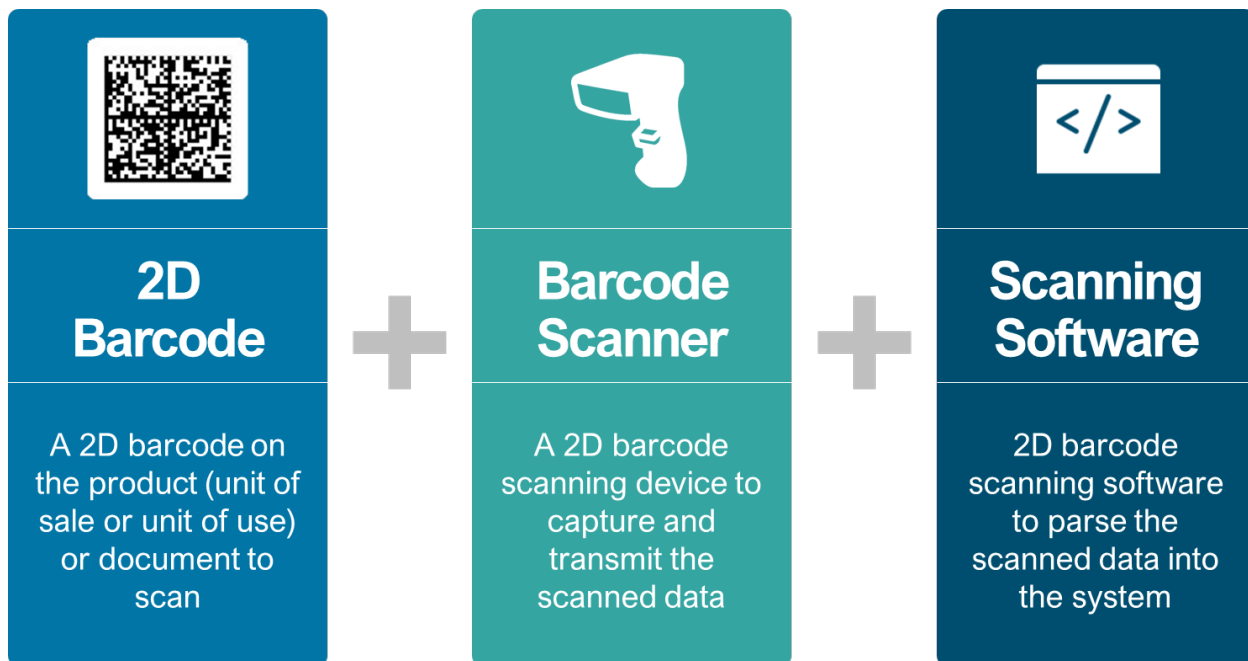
2D Barcode

A 2D barcode on the product (unit of sale or unit of use) or document to scan

+

Barcode Scanner

A 2D barcode scanning device to capture and transmit the scanned data

+

</>

Scanning Software

2D barcode scanning software to parse the scanned data into the system